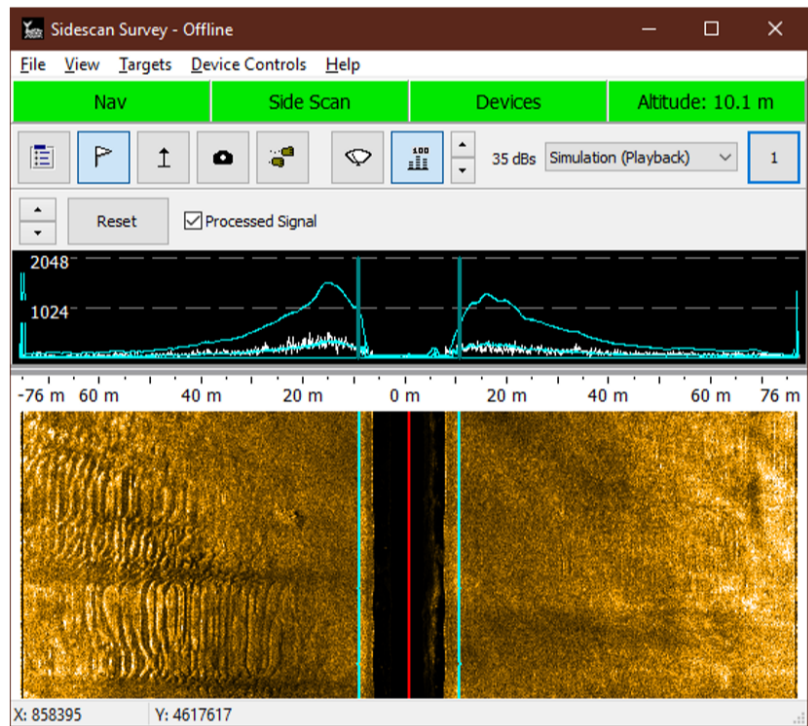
Sidescan Survey - Offline

File View Targets Device Controls Help

Nav | Side Scan | Devices | Altitude: 10.1 m

35 dBs Simulation (Playback) 1

Reset Processed Signal

2048

1024

-76 m 60 m 40 m 20 m 0 m 20 m 40 m 60 m 76 m

X: 858395 Y: 4617617